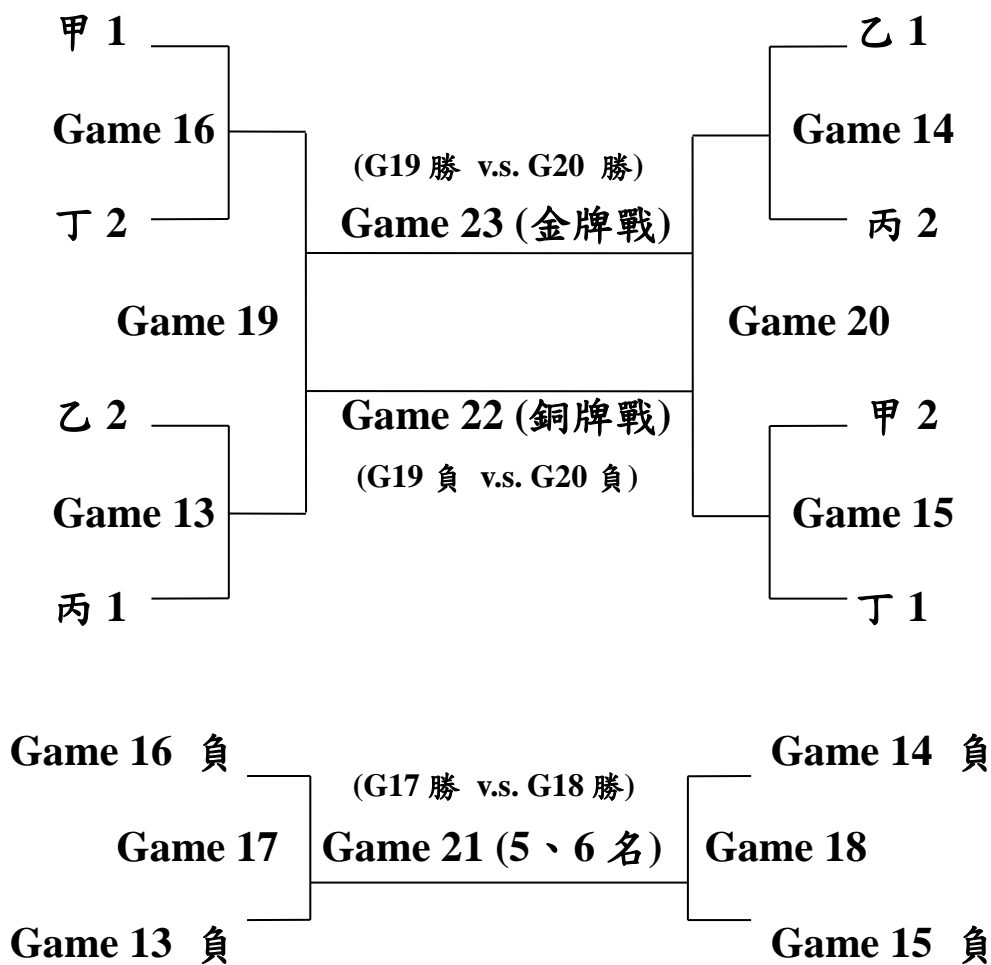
甲 1

Game 16

丁 2

Game 19

乙 2

Game 13

丙 1

(G19 勝 v.s. G20 勝)

Game 23 (金牌戰)

Game 22 (銅牌戰)

(G19 負 v.s. G20 負)

乙 1

Game 14

丙 2

Game 20

甲 2

Game 15

丁 1

Game 16 負

Game 17

Game 13 負

(G17 勝 v.s. G18 勝)

Game 21 (5、6 名)

Game 14 負

Game 18

Game 15 負